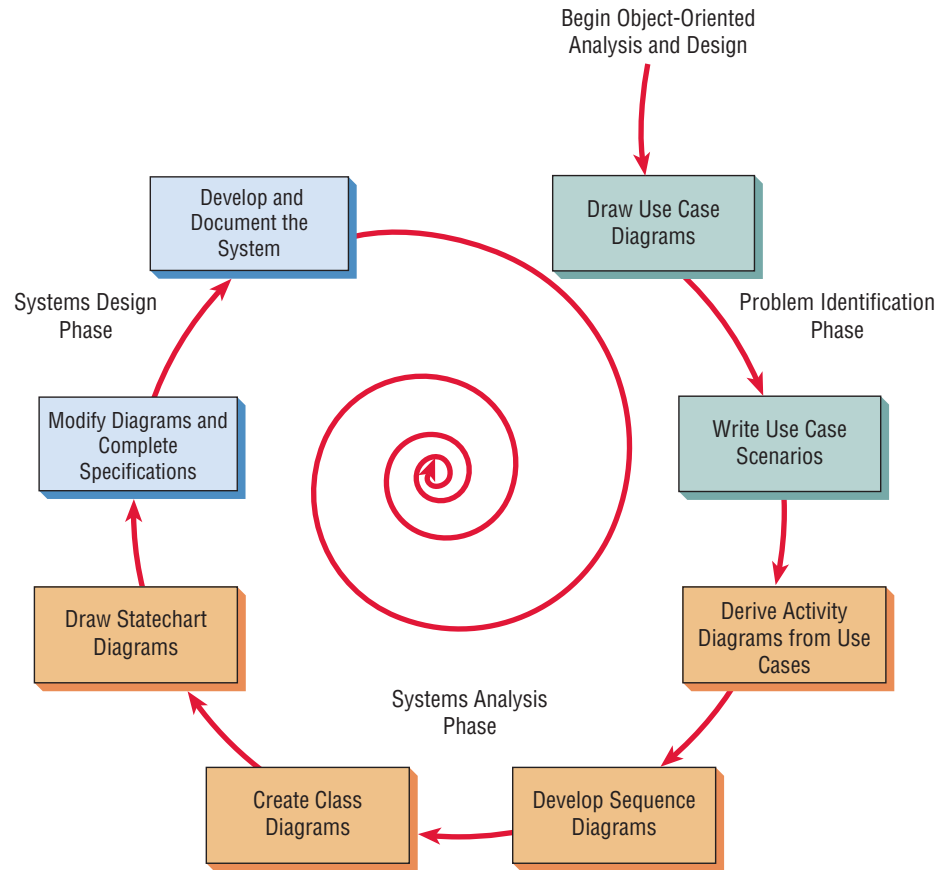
Begin Object-Oriented Analysis and Design

Draw Use Case Diagrams

Problem Identification Phase

Write Use Case Scenarios

Derive Activity Diagrams from Use Cases

Develop Sequence Diagrams

Create Class Diagrams

Systems Analysis Phase

Draw Statechart Diagrams

Modify Diagrams and Complete Specifications

Systems Design Phase

Develop and Document the System